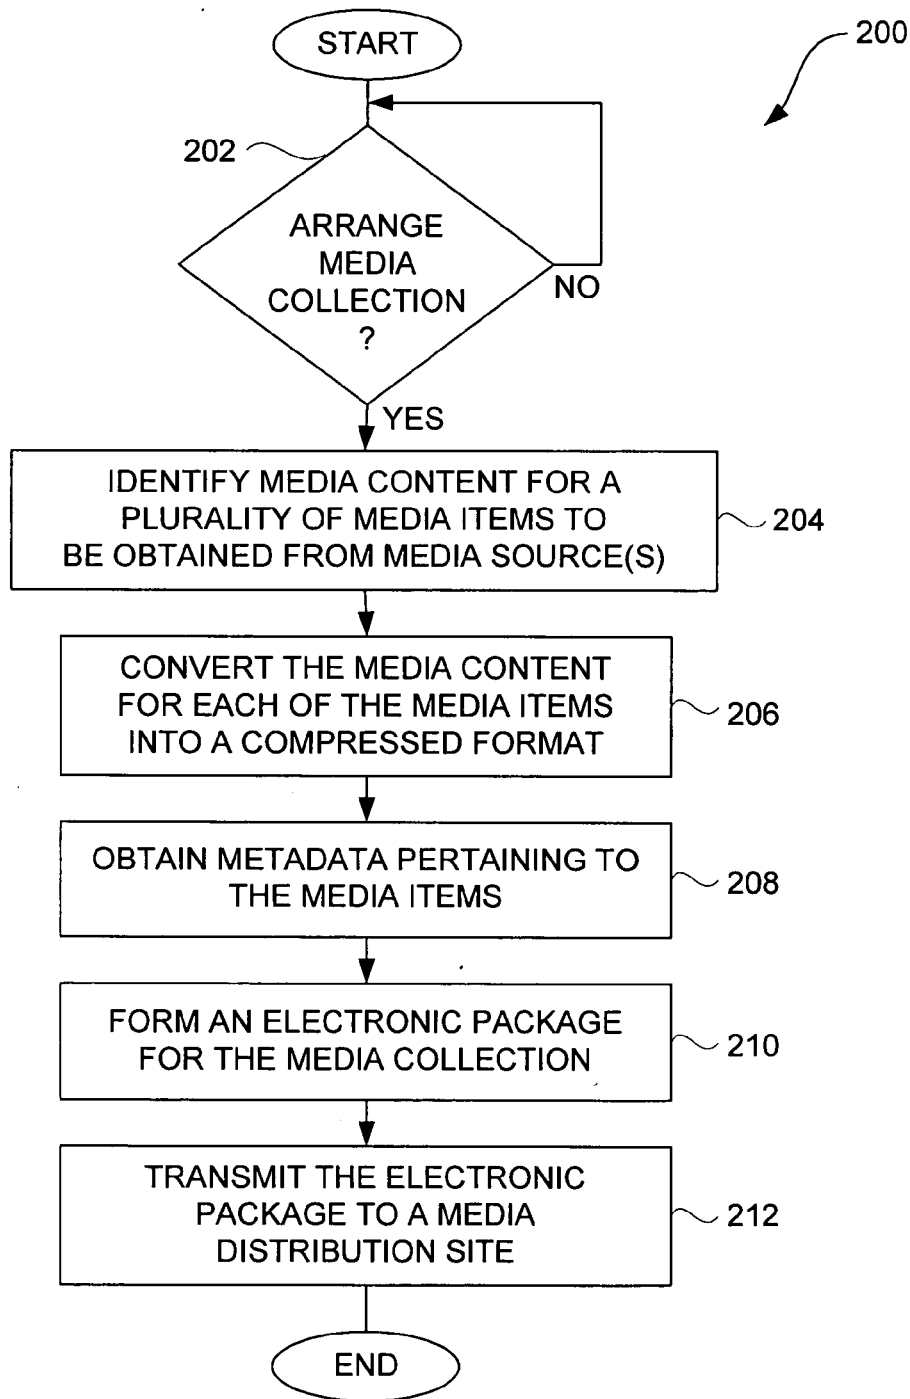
START

200

202

ARRANGE MEDIA COLLECTION ?

NO

YES

IDENTIFY MEDIA CONTENT FOR A PLURALITY OF MEDIA ITEMS TO BE OBTAINED FROM MEDIA SOURCE(S)

204

CONVERT THE MEDIA CONTENT FOR EACH OF THE MEDIA ITEMS INTO A COMPRESSED FORMAT

206

OBTAIN METADATA PERTAINING TO THE MEDIA ITEMS

208

FORM AN ELECTRONIC PACKAGE FOR THE MEDIA COLLECTION

210

TRANSMIT THE ELECTRONIC PACKAGE TO A MEDIA DISTRIBUTION SITE

212

END